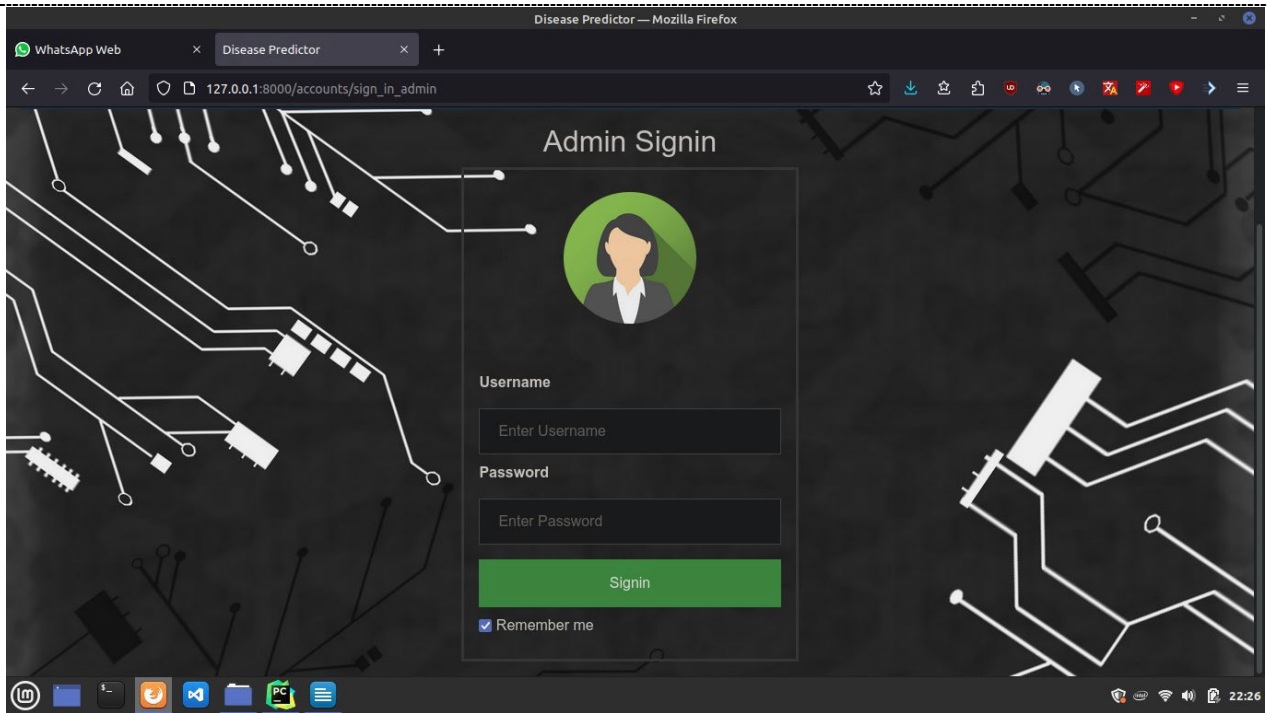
Disease Predictor — Mozilla Firefox

WhatsApp Web
Disease Predictor

127.0.0.1:8000/accounts/sign_in_admin

Admin Signin

Username

Enter Username

Password

Enter Password

Signin

Remember me

22:26